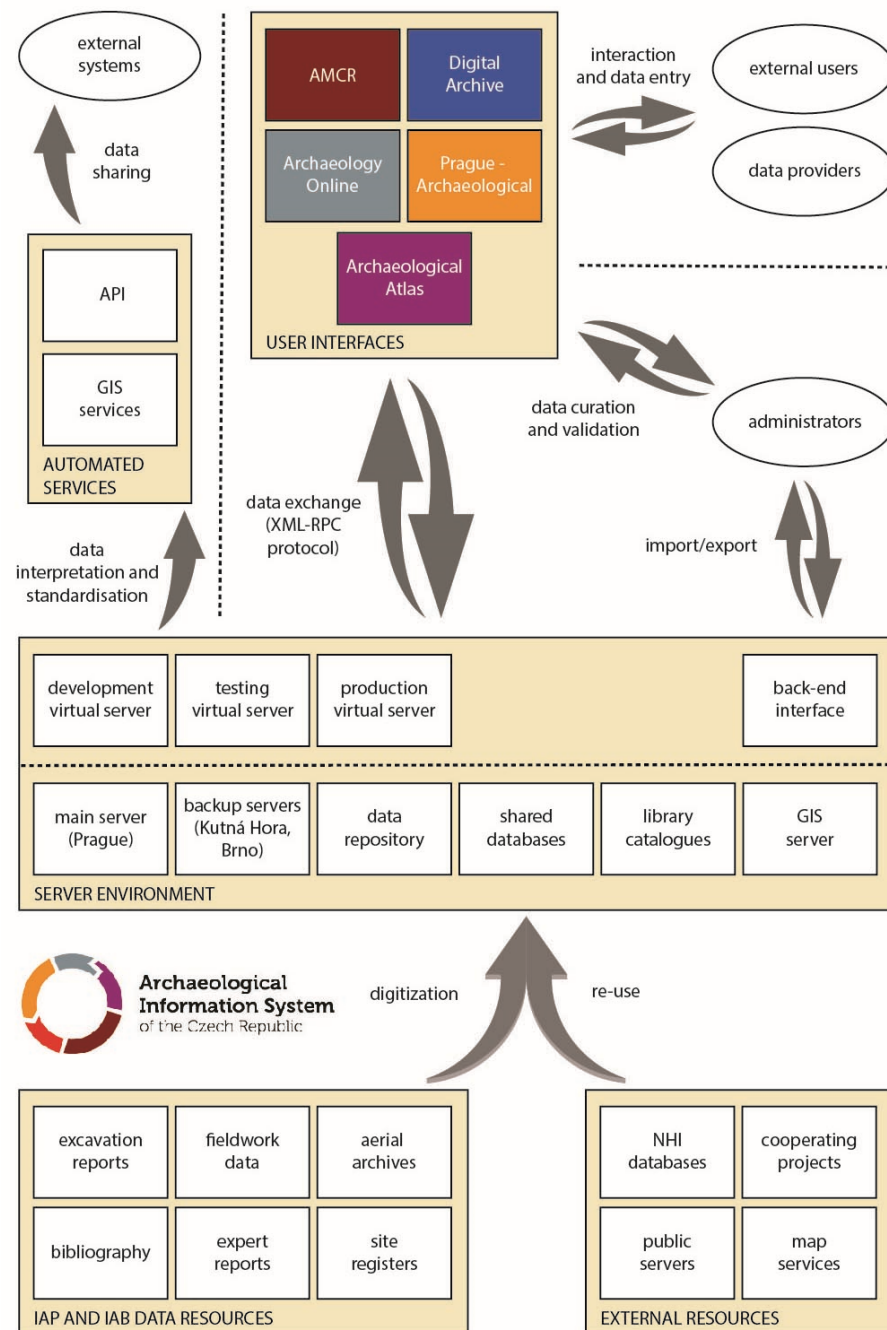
external systems

data sharing

API

GIS services

AUTOMATED SERVICES

data interpretation and standardisation

AMCR

Digital Archive

Archaeology Online

Prague - Archaeological

Archaeological Atlas

USER INTERFACES

interaction and data entry

external users

data providers

data curation and validation

administrators

data exchange (XML-RPC protocol)

import/export

development virtual server

testing virtual server

production virtual server

back-end interface

main server (Prague)

backup servers (Kutná Hora, Brno)

data repository

shared databases

library catalogues

GIS server

SERVER ENVIRONMENT

Archaeological Information System of the Czech Republic

digitization

re-use

excavation reports

fieldwork data

aerial archives

bibliography

expert reports

site registers

IAP AND IAB DATA RESOURCES

NHI databases

cooperating projects

public servers

map services

EXTERNAL RESOURCES